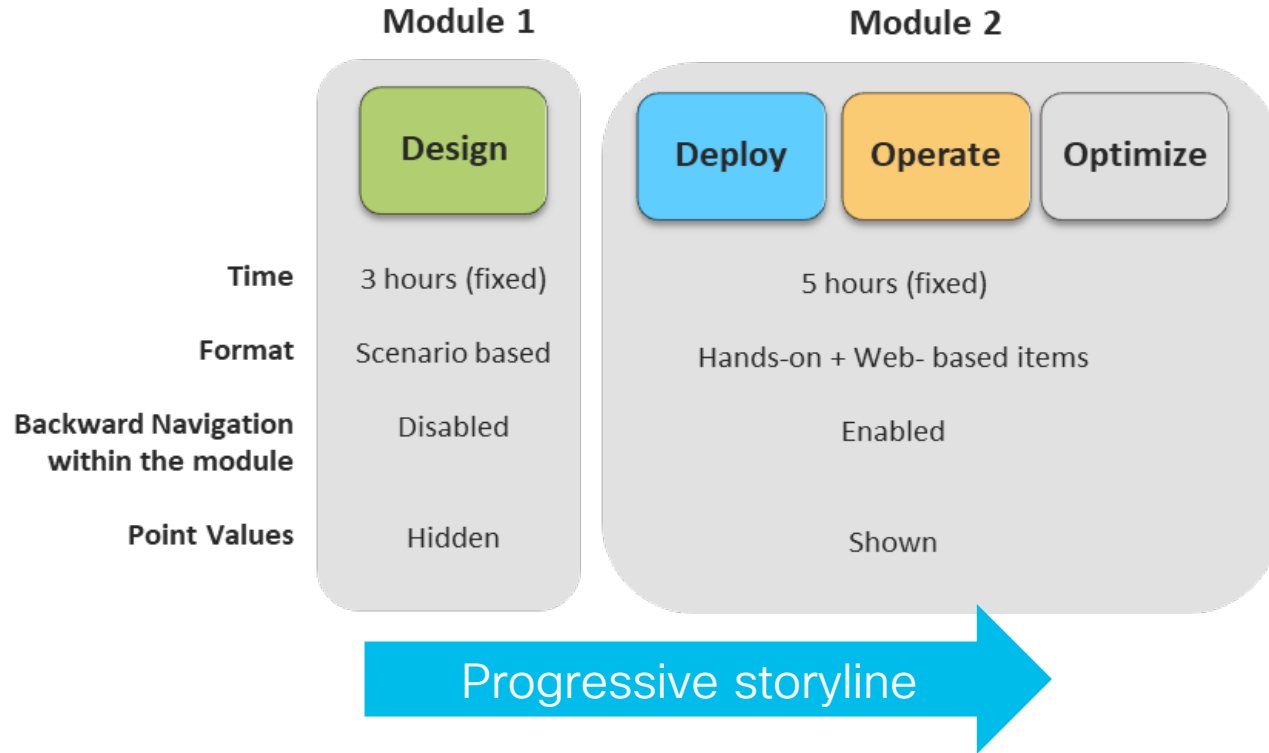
| | Module 1 | Module 2 |
|---|---|---|
| | Design | Deploy, Operate, Optimize |
| Time | 3 hours (fixed) | 5 hours (fixed) |
| Format | Scenario based | Hands-on + Web- based items |
| Backward Navigation within the module | Disabled | Enabled |
| Point Values | Hidden | Shown |

Progressive storyline